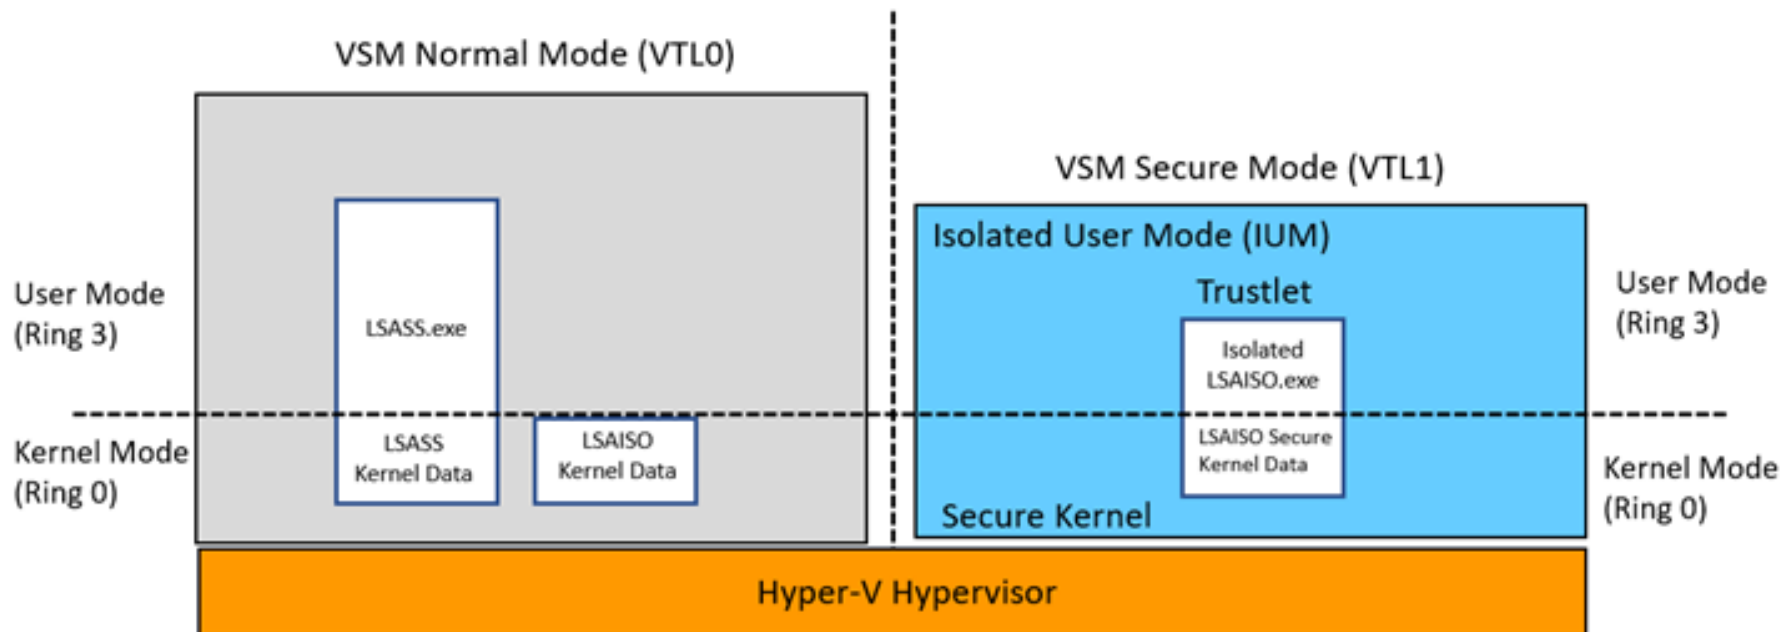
VSM Normal Mode (VTL0)

VSM Secure Mode (VTL1)

User Mode
(Ring 3)

LSASS.exe

Isolated User Mode (IUM)

Trustlet

Isolated
LSAISO.exe

User Mode
(Ring 3)

Kernel Mode
(Ring 0)

LSASS
Kernel Data

LSAISO
Kernel Data

LSAISO Secure
Kernel Data

Secure Kernel

Kernel Mode
(Ring 0)

Hyper-V Hypervisor